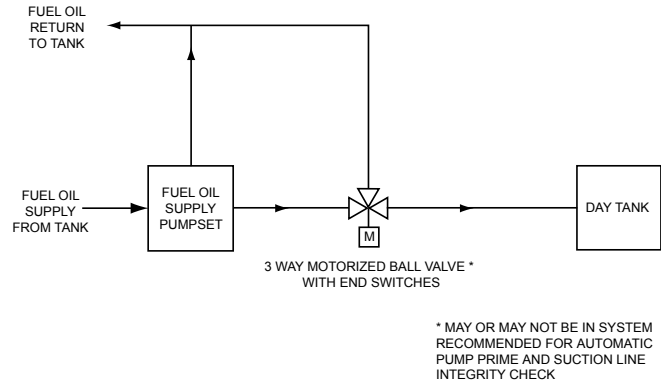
FUEL OIL RETURN TO TANK

FUEL OIL SUPPLY FROM TANK

FUEL OIL SUPPLY PUMPSET

M

DAY TANK

3 WAY MOTORIZED BALL VALVE * WITH END SWITCHES

* MAY OR MAY NOT BE IN SYSTEM RECOMMENDED FOR AUTOMATIC PUMP PRIME AND SUCTION LINE INTEGRITY CHECK